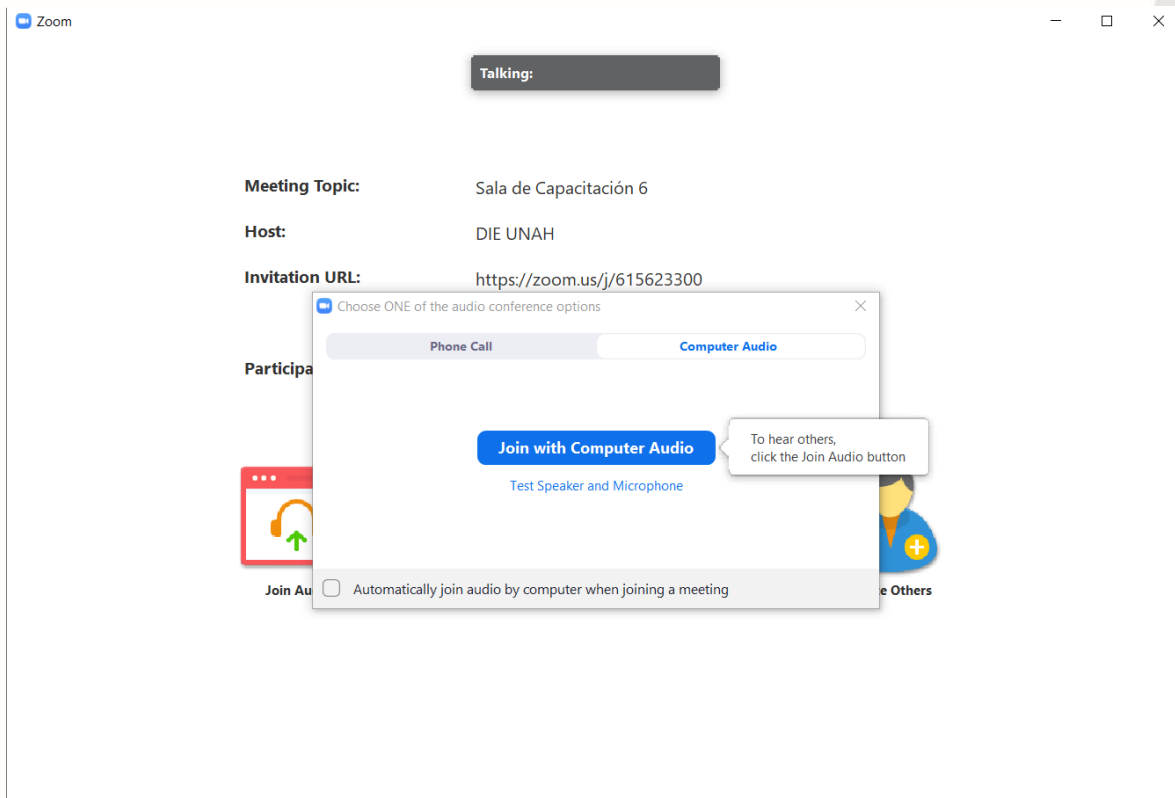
Zoom

Talking:

Meeting Topic: Sala de Capacitación 6

Host: DIE UNAH

Invitation URL: https://zoom.us/j/615623300

Participa

Choose ONE of the audio conference options

Phone Call

Computer Audio

Join with Computer Audio

To hear others, click the Join Audio button

Test Speaker and Microphone

Automatically join audio by computer when joining a meeting

Join Au

e Others